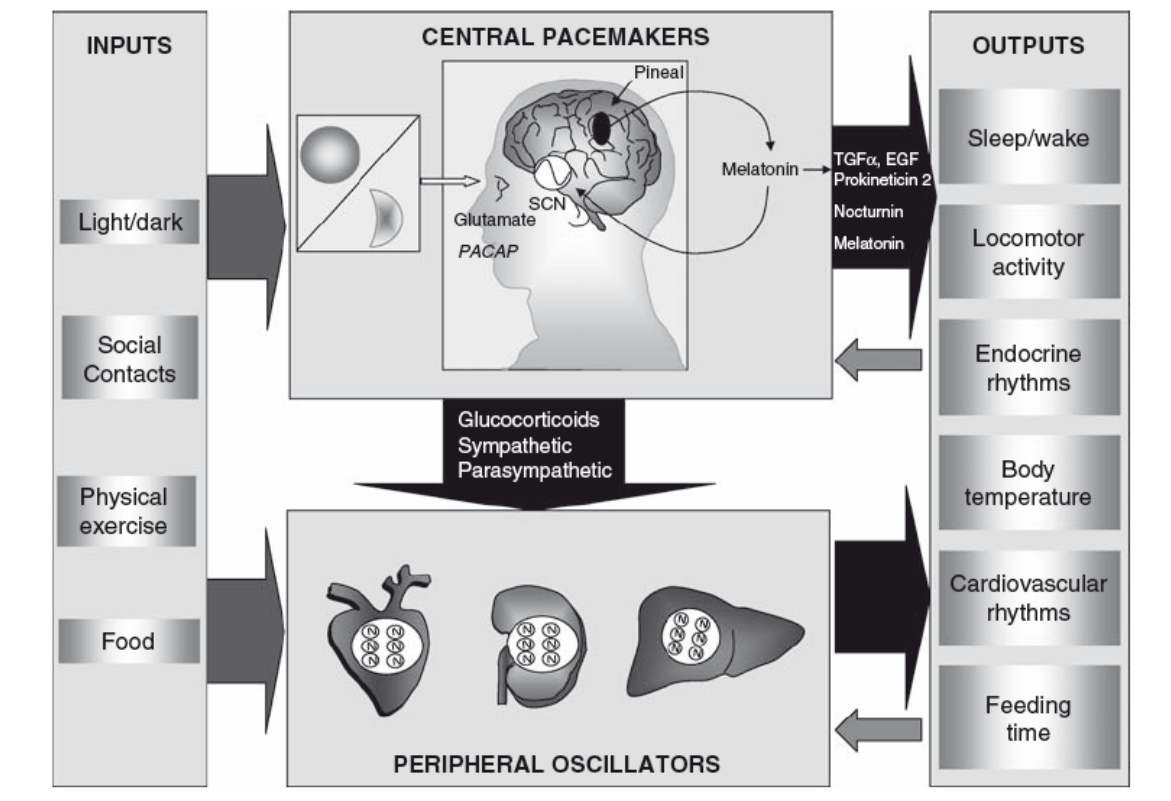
INPUTS

Light/dark

Social Contacts

Physical exercise

Food

CENTRAL PACEMAKERS

Pineal

Melatonin

SCN

Glutamate

PACAP

TGF$\alpha$, EGF

Prokineticin 2

Nocturnin

Melatonin

Glucocorticoids

Sympathetic

Parasympathetic

PERIPHERAL OSCILLATORS

OUTPUTS

Sleep/wake

Locomotor activity

Endocrine rhythms

Body temperature

Cardiovascular rhythms

Feeding time